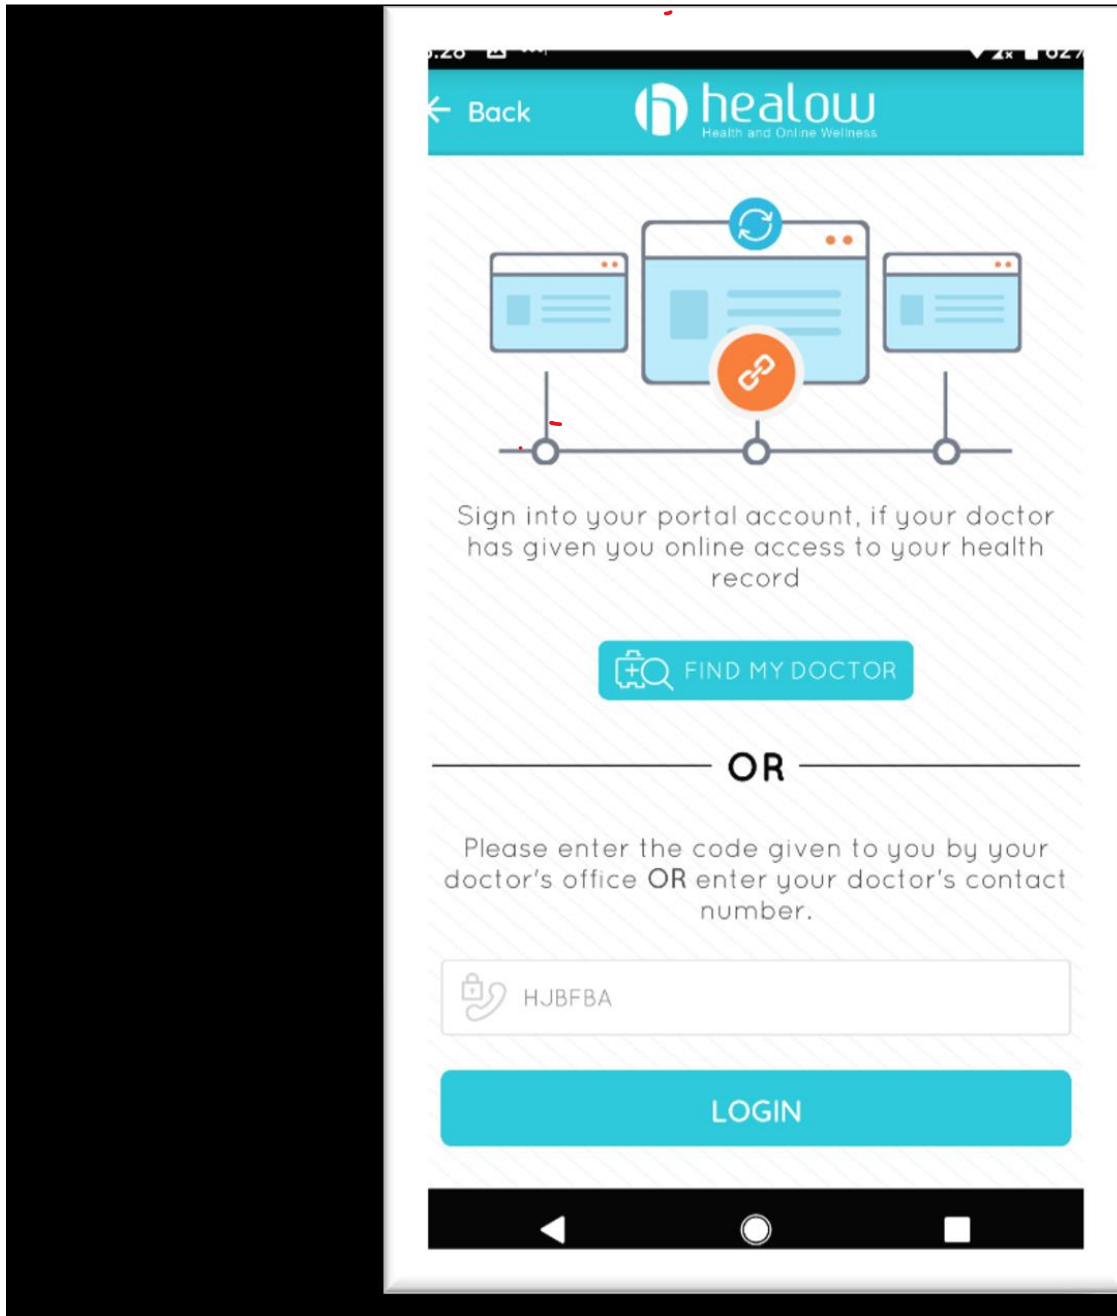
Back

healow
Health and Online Wellness

Sign into your portal account, if your doctor has given you online access to your health record

FIND MY DOCTOR

OR

Please enter the code given to you by your doctor's office OR enter your doctor's contact number.

HJBFBA

LOGIN